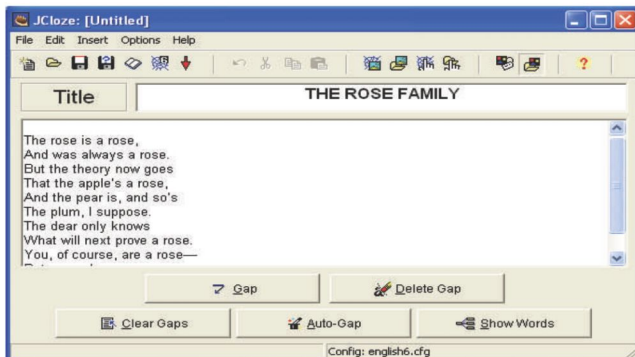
JCloze: [Untitled]

File Edit Insert Options Help

Title

THE ROSE FAMILY

The rose is a rose,
And was always a rose.
But the theory now goes
That the apple's a rose,
And the pear is, and so's
The plum, I suppose.
The dear only knows
What will next prove a rose.
You, of course, are a rose—
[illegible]

Gap

Delete Gap

Clear Gaps

Auto-Gap

Show Words

Config: english6.cfg